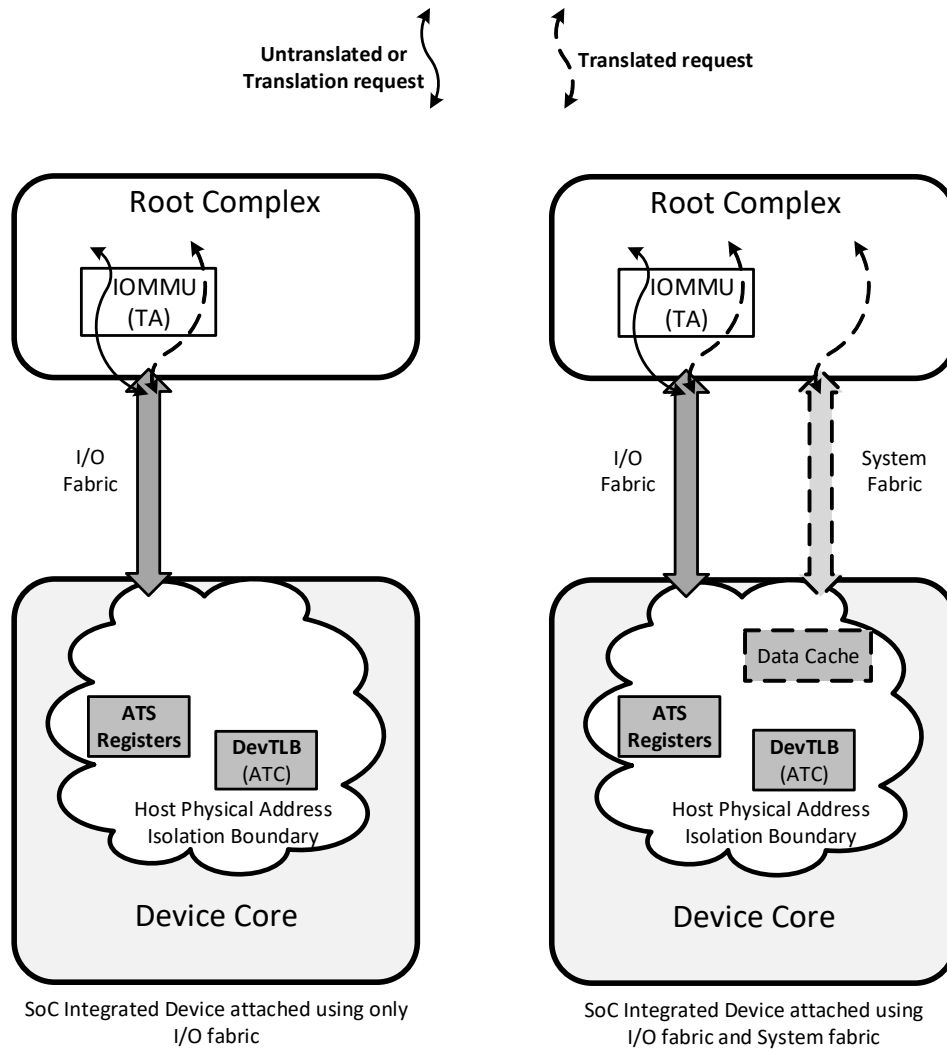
Untranslated or Translation request

Translated request

Root Complex

IOMMU (TA)

I/O Fabric

ATS Registers

DevTLB (ATC)

Host Physical Address Isolation Boundary

Device Core

SoC Integrated Device attached using only I/O fabric

Root Complex

IOMMU (TA)

I/O Fabric

System Fabric

Data Cache

ATS Registers

DevTLB (ATC)

Host Physical Address Isolation Boundary

Device Core

SoC Integrated Device attached using I/O fabric and System fabric